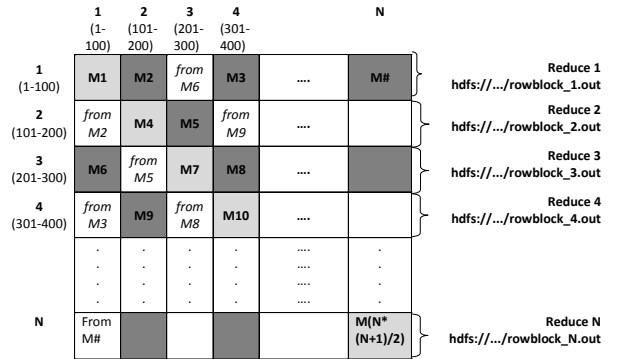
| | 1 (1-100) | 2 (101-200) | 3 (201-300) | 4 (301-400) | | N | |
|---|---|---|---|---|---|---|---|
| 1 (1-100) | M1 | M2 | from M6 | M3 | .... | M# | Reduce 1 hdfs://.../rowblock_1.out |
| 2 (101-200) | from M2 | M4 | M5 | from M9 | .... | | Reduce 2 hdfs://.../rowblock_2.out |
| 3 (201-300) | M6 | from M5 | M7 | M8 | .... | | Reduce 3 hdfs://.../rowblock_3.out |
| 4 (301-400) | from M3 | M9 | from M8 | M10 | .... | | Reduce 4 hdfs://.../rowblock_4.out |
| | . . . . | . . . . | . . . . | . . . . | .... .... .... .... | . . . . | |
| N | From M# | | | | | M(N*(N+1)/2) | Reduce N hdfs://.../rowblock_N.out |